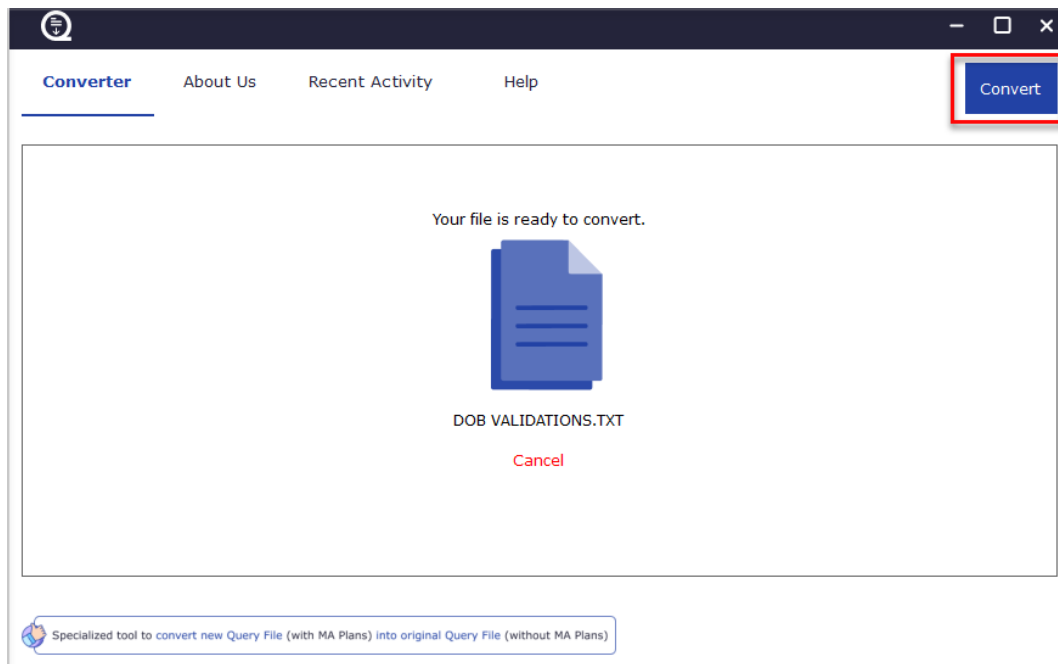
Converter About Us Recent Activity Help

Convert

Your file is ready to convert.

DOB VALIDATIONS.TXT

Cancel

Specialized tool to convert new Query File (with MA Plans) into original Query File (without MA Plans)